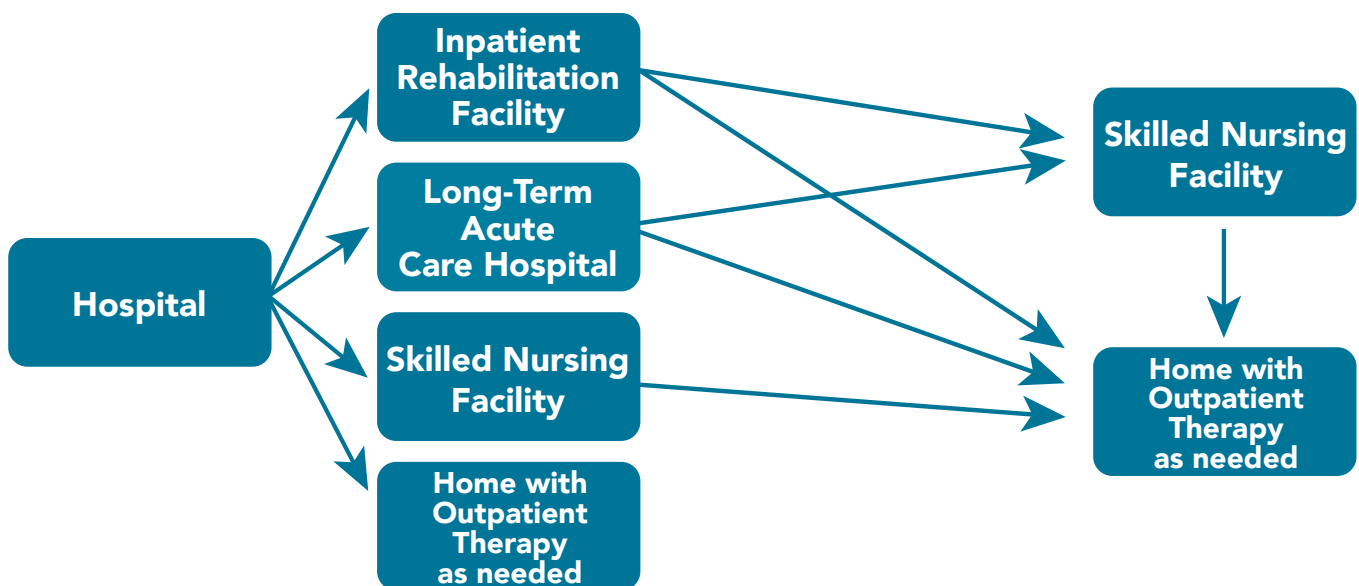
Hospital

Inpatient Rehabilitation Facility

Long-Term Acute Care Hospital

Skilled Nursing Facility

Home with Outpatient Therapy as needed

Skilled Nursing Facility

Home with Outpatient Therapy as needed